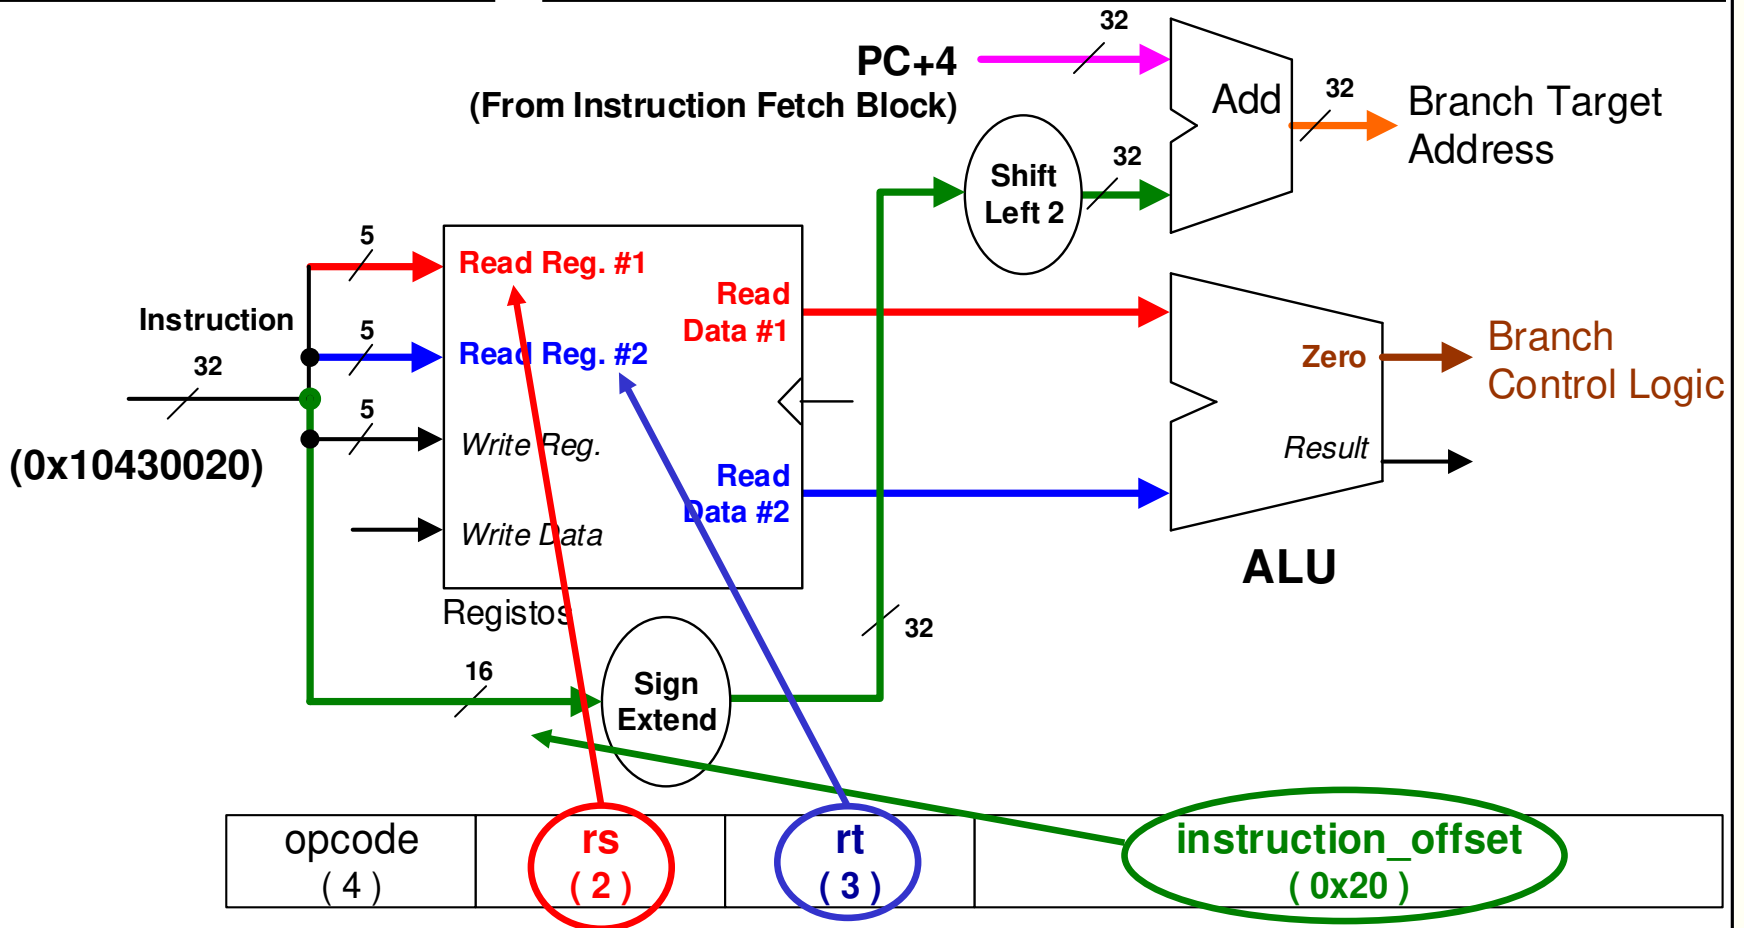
32
PC+4
(From Instruction Fetch Block)
Add
32
Branch Target Address
Shift Left 2
32
5
Read Reg. #1
Read Data #1
Instruction
5
Read Reg. #2
Zero
Branch Control Logic
32
5
Write Reg.
(0x10430020)
Result
Read Data #2
Write Data
ALU
Registos
32
16
Sign Extend
| opcode ( 4 ) | rs ( 2 ) | rt ( 3 ) | instruction_offset ( 0x20 ) |